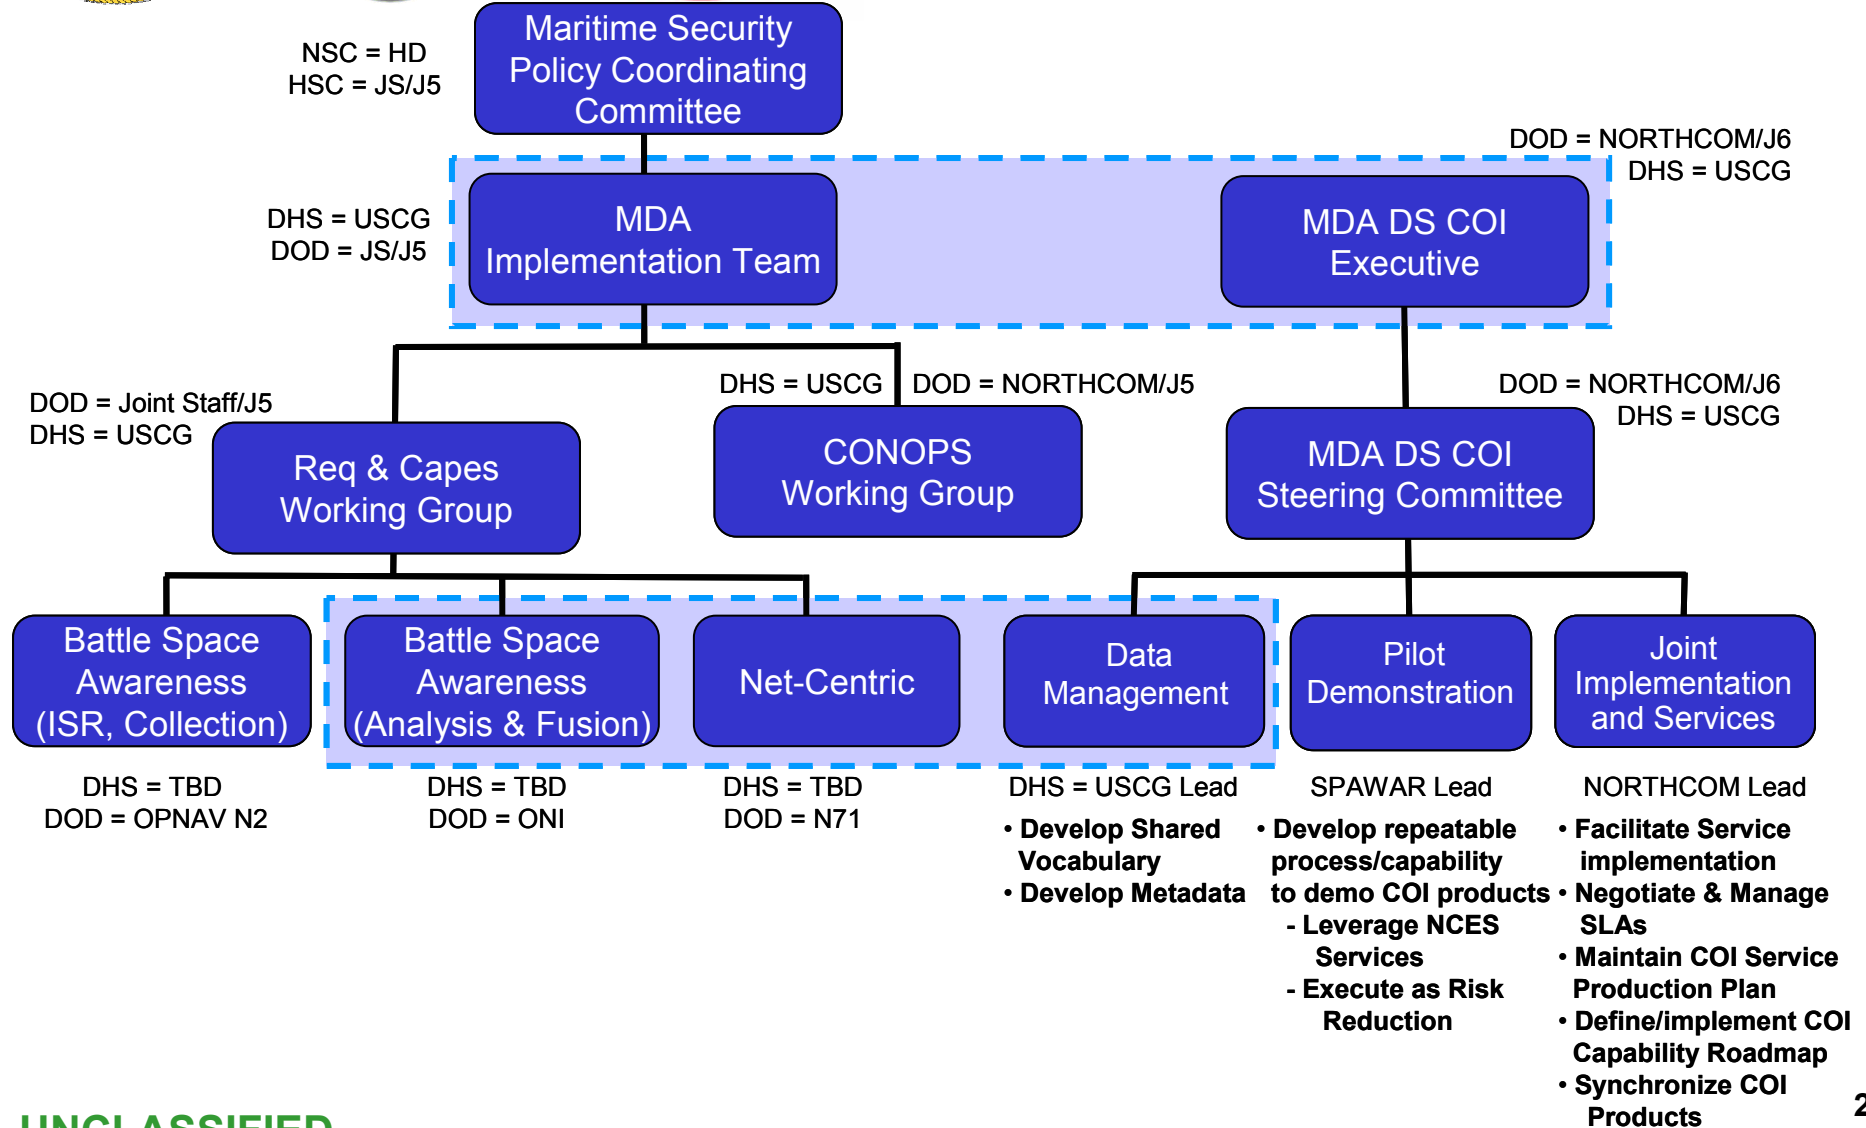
NSC = HD
HSC = JS/J5

Maritime Security Policy Coordinating Committee

DHS = USCG
DOD = JS/J5

MDA Implementation Team

DOD = NORTHCOM/J6
DHS = USCG

MDA DS COI Executive

DOD = Joint Staff/J5
DHS = USCG

Req & Capes Working Group

DHS = USCG DOD = NORTHCOM/J5

CONOPS Working Group

DOD = NORTHCOM/J6
DHS = USCG

MDA DS COI Steering Committee

Battle Space Awareness (ISR, Collection)

DHS = TBD
DOD = OPNAV N2

Battle Space Awareness (Analysis & Fusion)

DHS = TBD
DOD = ONI

Net-Centric

DHS = TBD
DOD = N71

Data Management

DHS = USCG Lead
• Develop Shared Vocabulary
• Develop Metadata

Pilot Demonstration

SPAWAR Lead
• Develop repeatable process/capability to demo COI products
- Leverage NCES Services
- Execute as Risk Reduction

Joint Implementation and Services

NORTHCOM Lead
• Facilitate Service implementation
• Negotiate & Manage SLAs
• Maintain COI Service Production Plan
• Define/implement COI Capability Roadmap
• Synchronize COI Products

UNCLASSIFIED

2